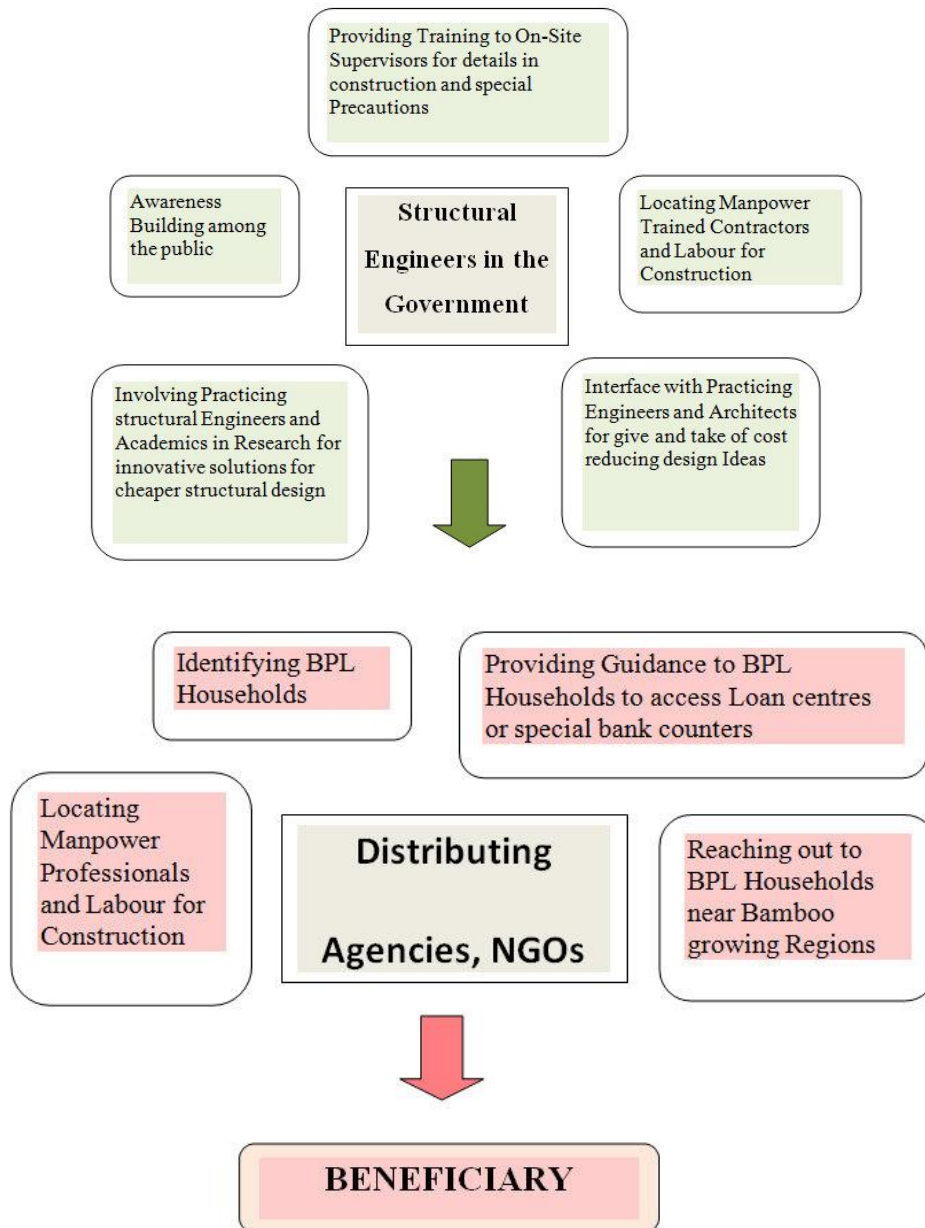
Providing Training to On-Site Supervisors for details in construction and special Precautions

Awareness Building among the public

Structural Engineers in the Government

Locating Manpower Trained Contractors and Labour for Construction

Involving Practicing structural Engineers and Academics in Research for innovative solutions for cheaper structural design

Interface with Practicing Engineers and Architects for give and take of cost reducing design Ideas

Identifying BPL Households

Providing Guidance to BPL Households to access Loan centres or special bank counters

Locating Manpower Professionals and Labour for Construction

Distributing Agencies, NGOs

Reaching out to BPL Households near Bamboo growing Regions

BENEFICIARY